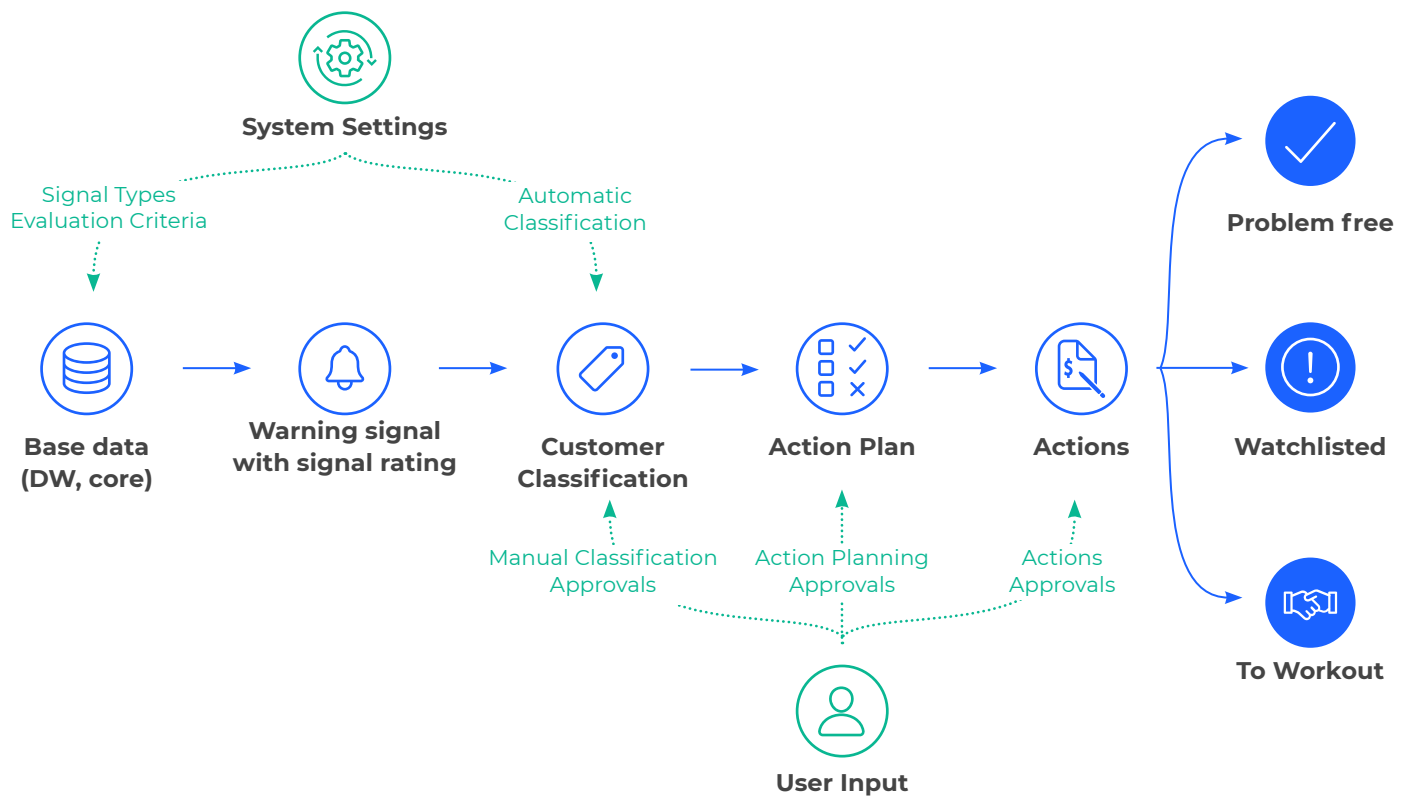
System Settings

Signal Types
Evaluation Criteria

Automatic
Classification

Base data
(DW, core)

Warning signal
with signal rating

Customer
Classification

Action Plan

Actions

Problem free

Watchlisted

To Workout

Manual Classification
Approvals

Action Planning
Approvals

Actions
Approvals

User Input